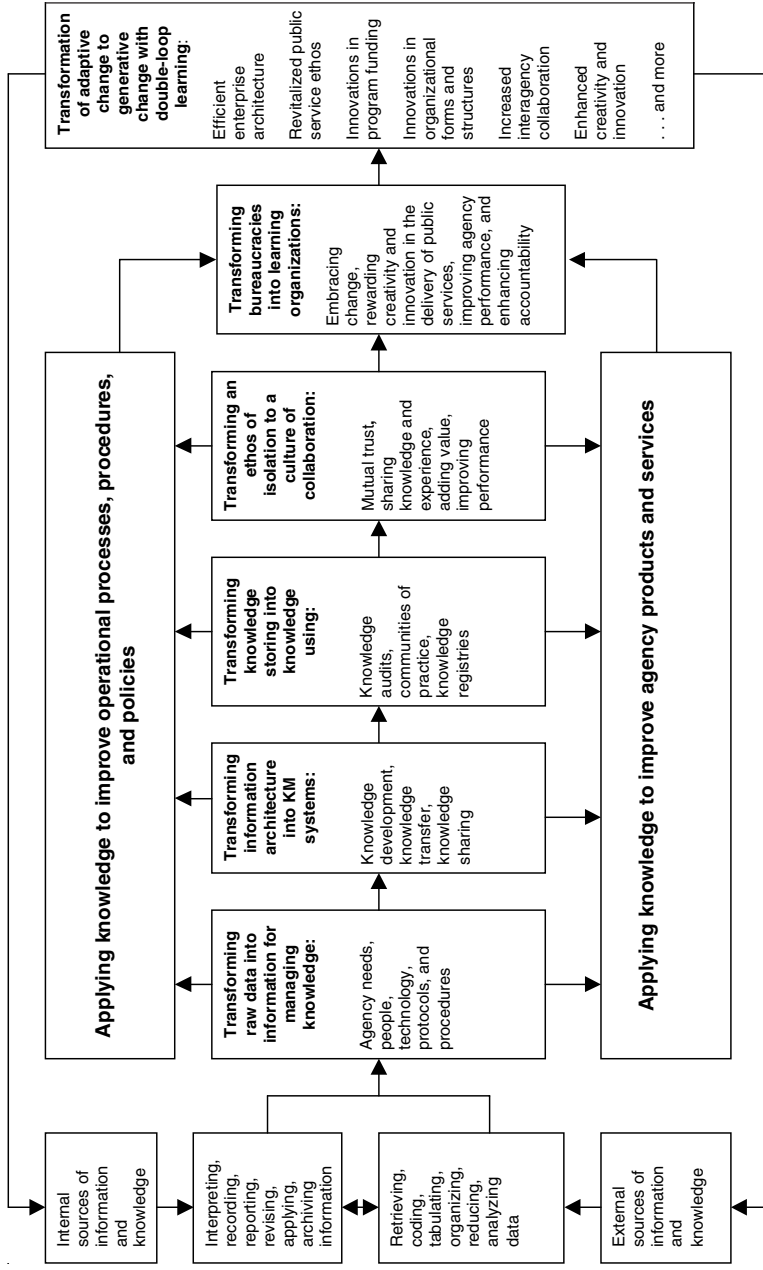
Internal sources of information and knowledge

Interpreting, recording, reporting, revising, applying, archiving information

Retrieving, coding, tabulating, organizing, reducing, analyzing data

External sources of information and knowledge

Applying knowledge to improve operational processes, procedures, and policies

Transforming raw data into information for managing knowledge:

Agency needs, people, technology, protocols, and procedures

Transforming information architecture into KM systems:

Knowledge development, knowledge transfer, knowledge sharing

Transforming knowledge storing into knowledge using:

Knowledge audits, communities of practice, knowledge registries

Transforming an ethos of isolation to a culture of collaboration:

Mutual trust, sharing knowledge and experience, adding value, improving performance

Applying knowledge to improve agency products and services

Transforming bureaucracies into learning organizations:

Embracing change, rewarding creativity and innovation in the delivery of public services, improving agency performance, and enhancing accountability

Transformation of adaptive change to generative change with double-loop learning:

Efficient enterprise architecture

Revitalized public service ethos

Innovations in program funding

Innovations in organizational forms and structures

Increased interagency collaboration

Enhanced creativity and innovation

. . . and more